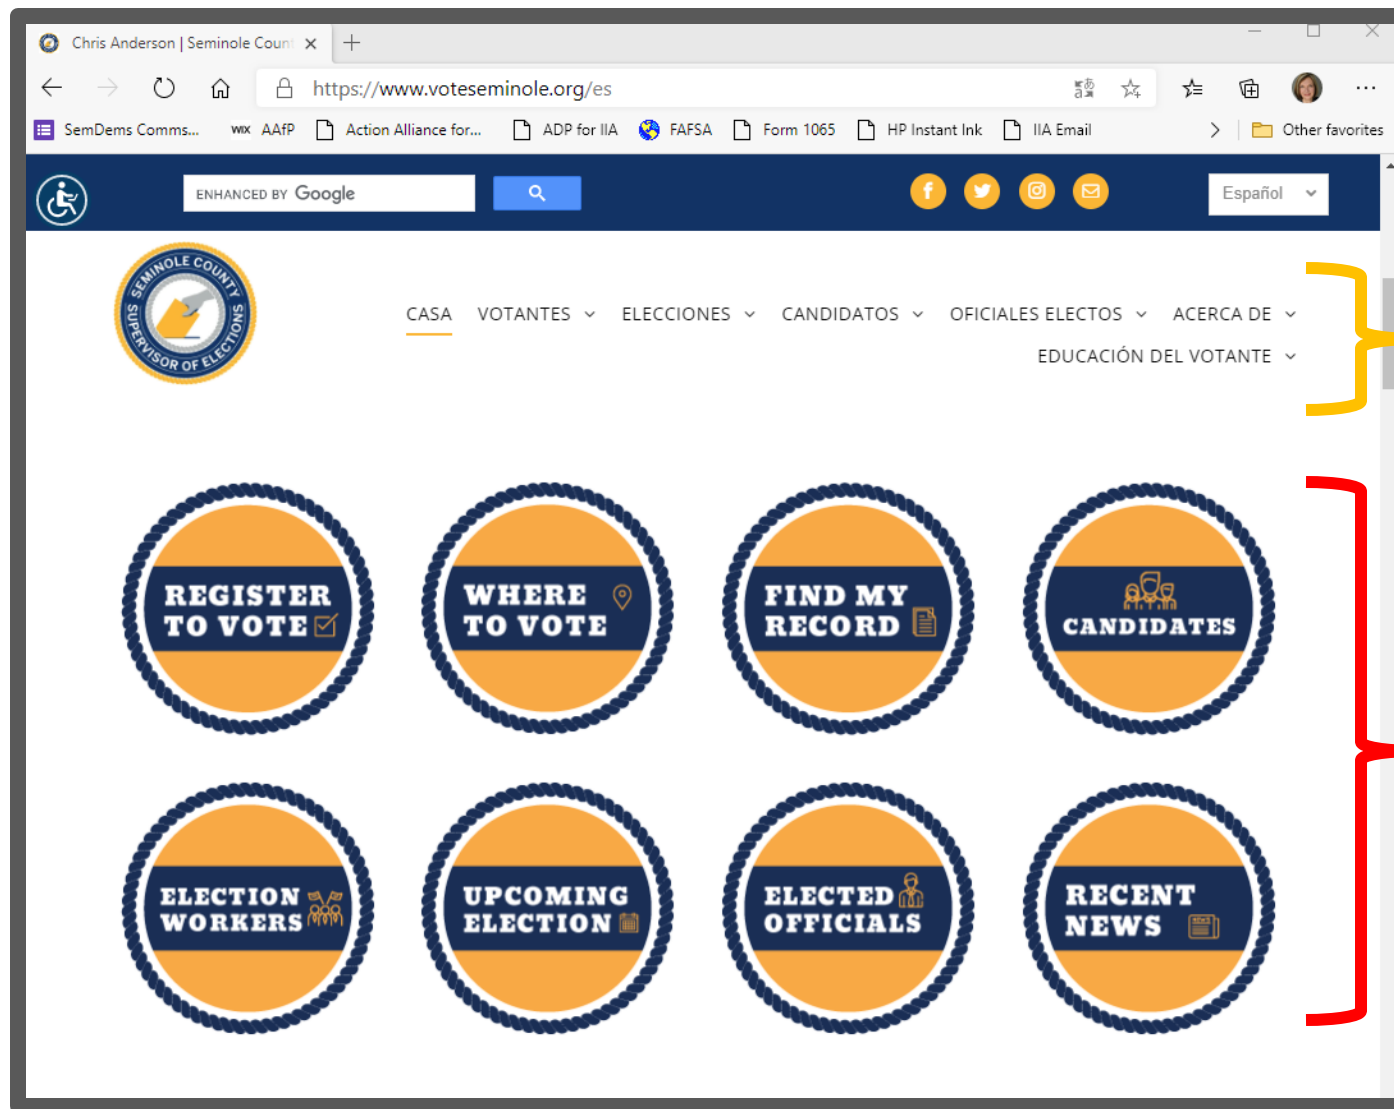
Chris Anderson | Seminole Count

https://www.voteseminole.org/es

SemDems Comms... AAfP Action Alliance for... ADP for IIA FAFSA Form 1065 HP Instant Ink IIA Email Other favorites

ENHANCED BY Google

Español

SEMINOLE COUNTY SUPERVISOR OF ELECTIONS

CASA VOTANTES ELECCIONES CANDIDATOS OFICIALES ELECTOS ACERCA DE EDUCACIÓN DEL VOTANTE

REGISTER TO VOTE

WHERE TO VOTE

FIND MY RECORD

CANDIDATES

ELECTION WORKERS

UPCOMING ELECTION

ELECTED OFFICIALS

RECENT NEWS